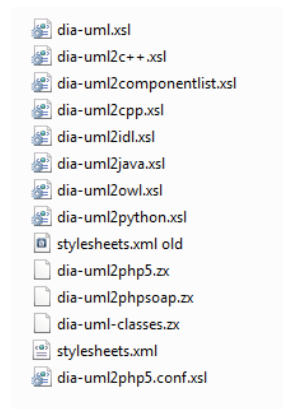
dia-uml.xsl
dia-uml2c++.xsl
dia-uml2componentlist.xsl
dia-uml2cpp.xsl
dia-uml2idl.xsl
dia-uml2java.xsl
dia-uml2owl.xsl
dia-uml2python.xsl
stylesheets.xml old
dia-uml2php5.zx
dia-uml2phpsoap.zx
dia-uml-classes.zx
stylesheets.xml
dia-uml2php5.conf.xsl